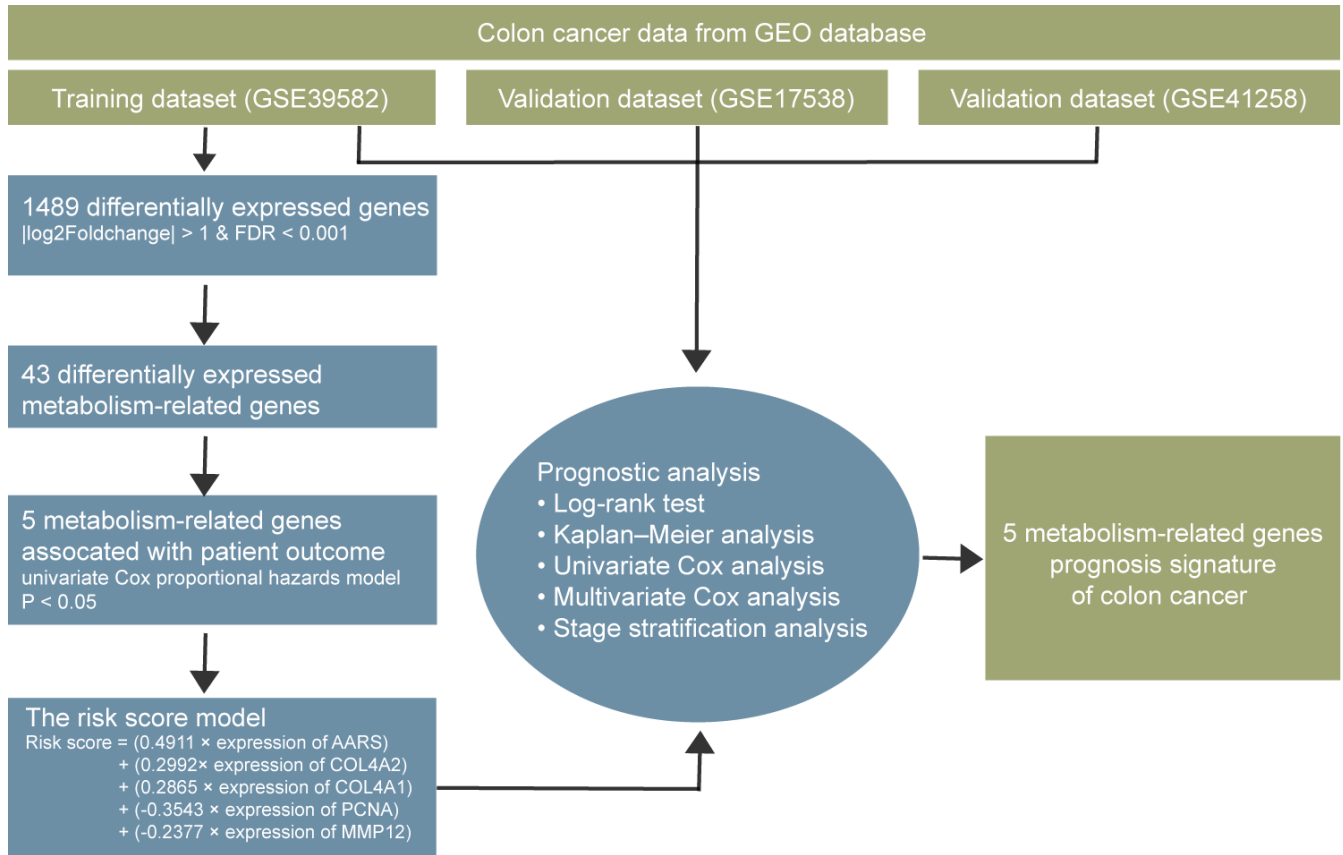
Colon cancer data from GEO database

Training dataset (GSE39582)

Validation dataset (GSE17538)

Validation dataset (GSE41258)

1489 differentially expressed genes
|log2Foldchange| > 1 & FDR < 0.001

43 differentially expressed metabolism-related genes

5 metabolism-related genes assocated with patient outcome
univariate Cox proportional hazards model
P < 0.05

The risk score model
Risk score = (0.4911 × expression of AARS)
+ (0.2992× expression of COL4A2)
+ (0.2865 × expression of COL4A1)
+ (-0.3543 × expression of PCNA)
+ (-0.2377 × expression of MMP12)

Prognostic analysis
• Log-rank test
• Kaplan–Meier analysis
• Univariate Cox analysis
• Multivariate Cox analysis
• Stage stratification analysis

5 metabolism-related genes prognosis signature of colon cancer